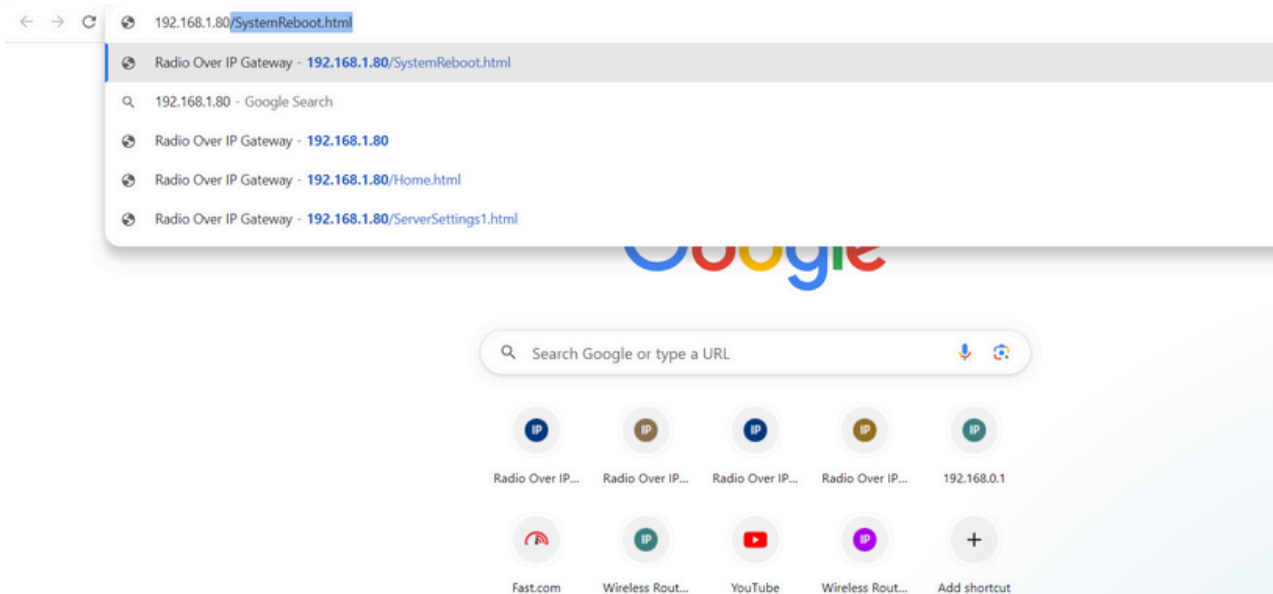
192.168.1.80/SystemReboot.html

Radio Over IP Gateway - 192.168.1.80/SystemReboot.html

192.168.1.80 - Google Search

Radio Over IP Gateway - 192.168.1.80

Radio Over IP Gateway - 192.168.1.80/Home.html

Radio Over IP Gateway - 192.168.1.80/ServerSettings1.html

Google

Search Google or type a URL

IP
Radio Over IP...

IP
Radio Over IP...

IP
Radio Over IP...

IP
Radio Over IP...

IP
192.168.0.1

Fast.com

IP
Wireless Rout...

YouTube

IP
Wireless Rout...

+
Add shortcut